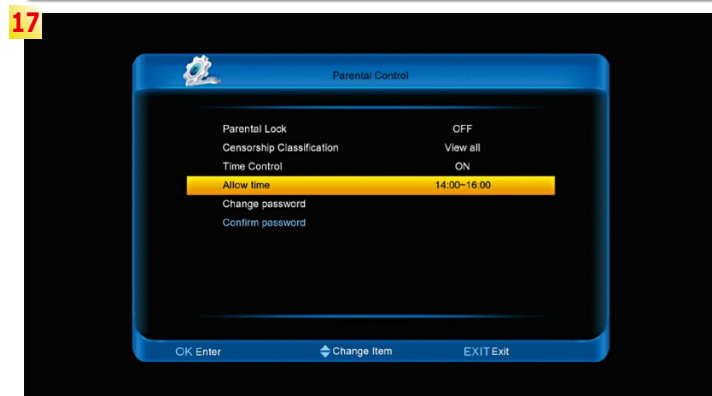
17

Parental Control

| | |
|---|---|
| Parental Lock | OFF |
| Censorship Classification | View all |
| Time Control | ON |
| Allow time | 14:00~16:00 |
| Change password | |
| Confirm password | |

OK Enter
Change Item
EXIT Exit